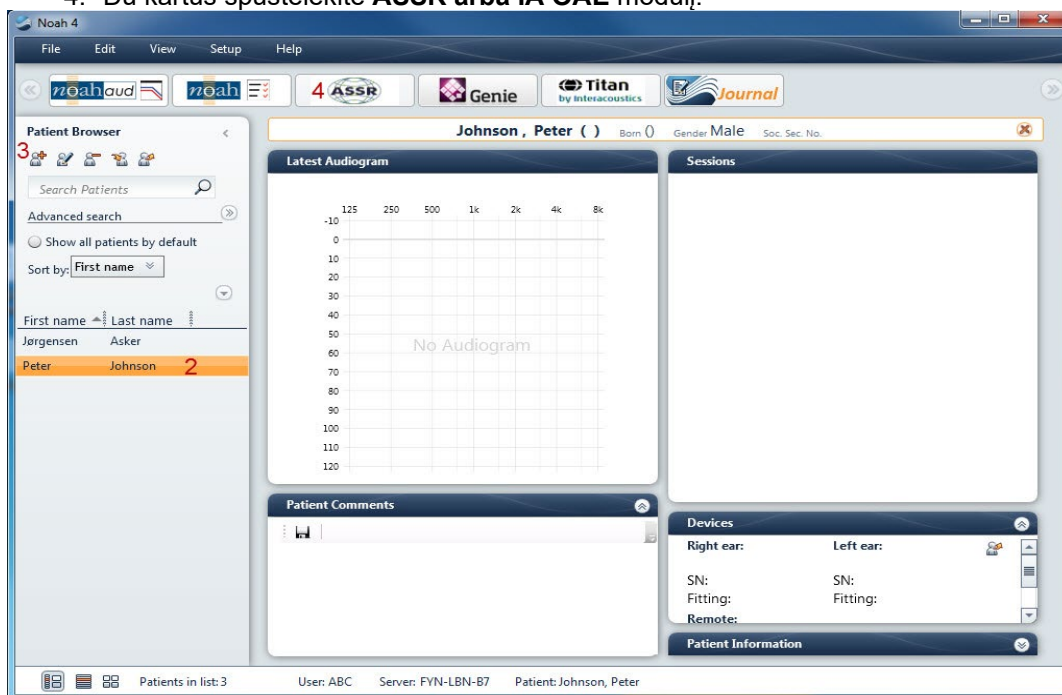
4. Du kartus spustelėkite ASSR arba IA OAE modulį.

Noah 4

File Edit View Setup Help

noahaud noah 4 ASSR Genie Titan by Interacoustics Journal

Patient Browser

3

Search Patients

Advanced search

Show all patients by default

Sort by: First name

First name Last name

Jørgensen Asker

Peter Johnson 2

Johnson , Peter ( ) Born () Gender Male Soc. Sec. No.

Latest Audiogram

125 250 500 1k 2k 4k 8k

-10
0
10
20
30
40
50
60
70
80
90
100
110
120

No Audiogram

Sessions

Patient Comments

Devices

Right ear: Left ear:

SN: SN:
Fitting: Fitting:
Remote:

Patient Information

Patients in list: 3 User: ABC Server: FYN-LBN-B7 Patient: Johnson, Peter